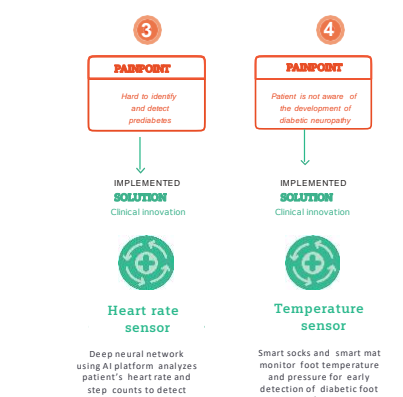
3

PAINPOINT

Hard to identify and detect prediabetes

IMPLEMENTED
SOLUTION
Clinical innovation

Heart rate sensor

Deep neural network using AI platform analyzes patient's heart rate and step counts to detect

4

PAINPOINT

Patient is not aware of the development of diabetic neuropathy

IMPLEMENTED
SOLUTION
Clinical innovation

Temperature sensor

Smart socks and smart mat monitor foot temperature and pressure for early detection of diabetic foot